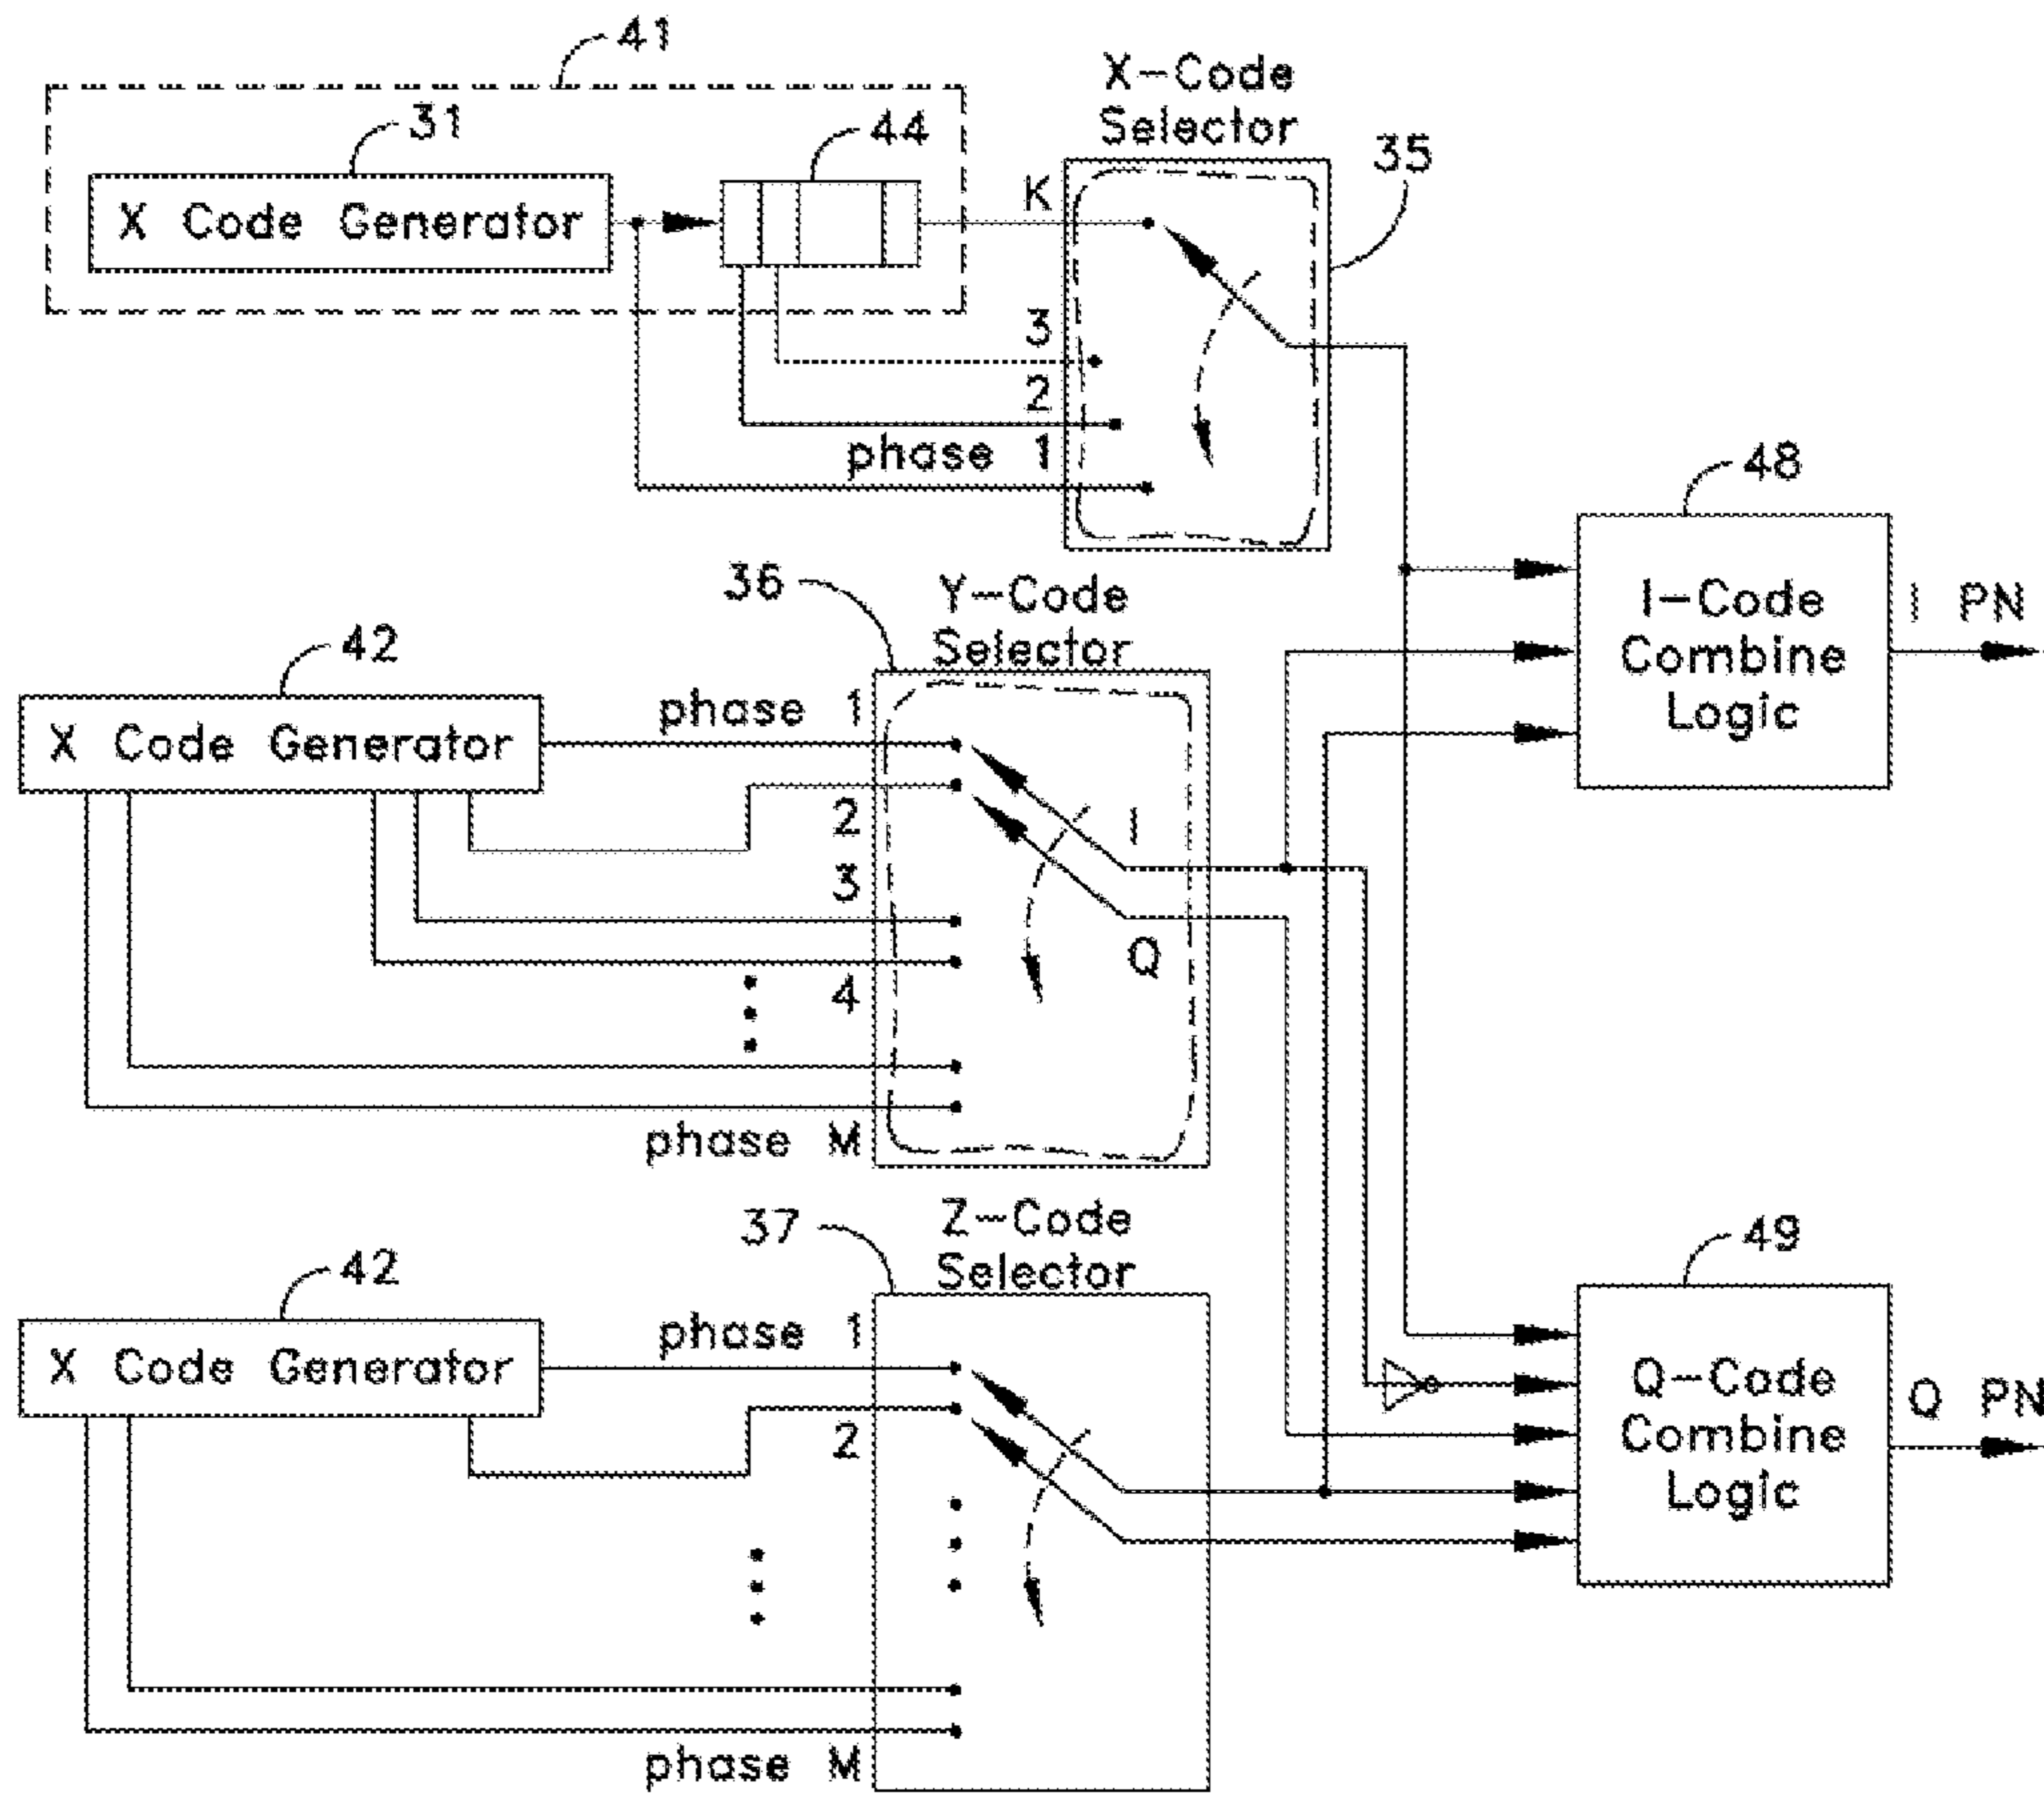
41

31

X Code Generator

44

X-Code Selector

35

K

3

2

phase 1

48

36

Y-Code Selector

I-Code Combine Logic

I PN

42

X Code Generator

phase 1

2

I

3

Q

4

phase M

37

Z-Code Selector

49

42

X Code Generator

phase 1

2

Q-Code Combine Logic

Q PN

phase M